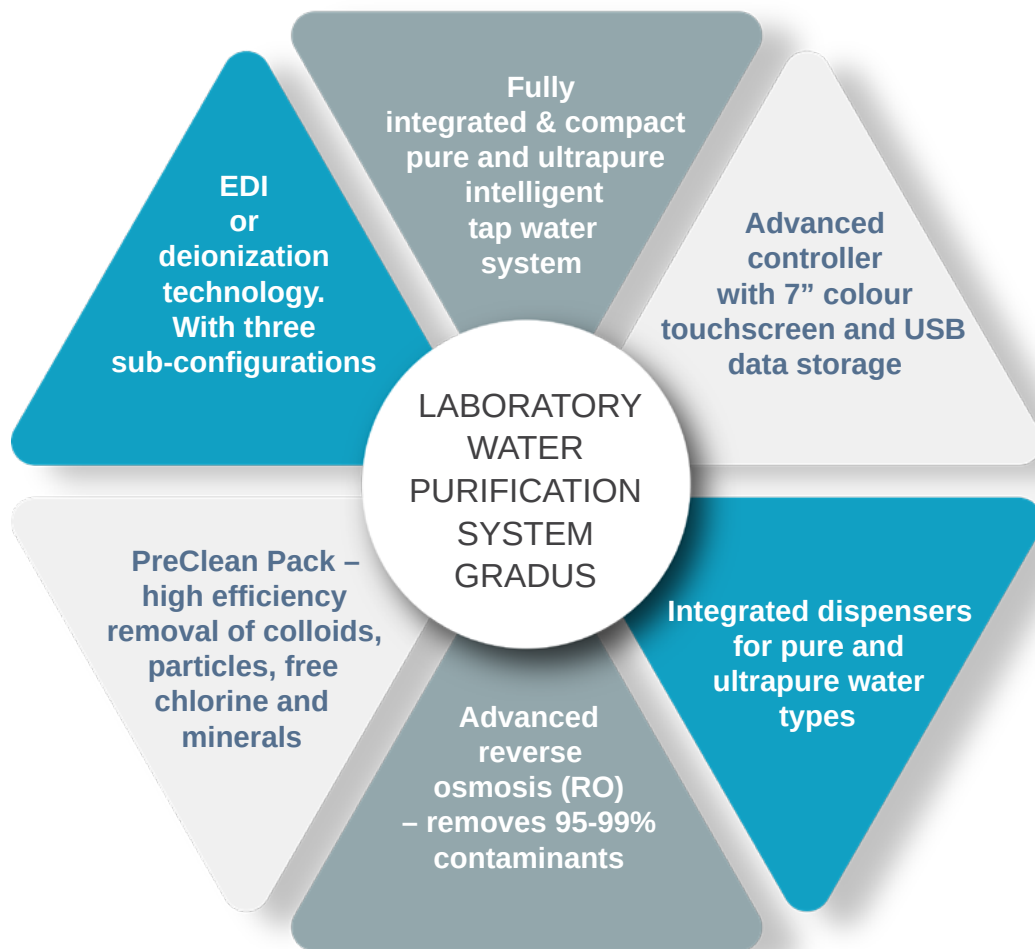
LABORATORY WATER PURIFICATION SYSTEM GRADUS

Fully integrated & compact pure and ultrapure intelligent tap water system

Advanced controller with 7” colour touchscreen and USB data storage

Integrated dispensers for pure and ultrapure water types

Advanced reverse osmosis (RO) – removes 95-99% contaminants

PreClean Pack – high efficiency removal of colloids, particles, free chlorine and minerals

EDI or deionization technology. With three sub-configurations